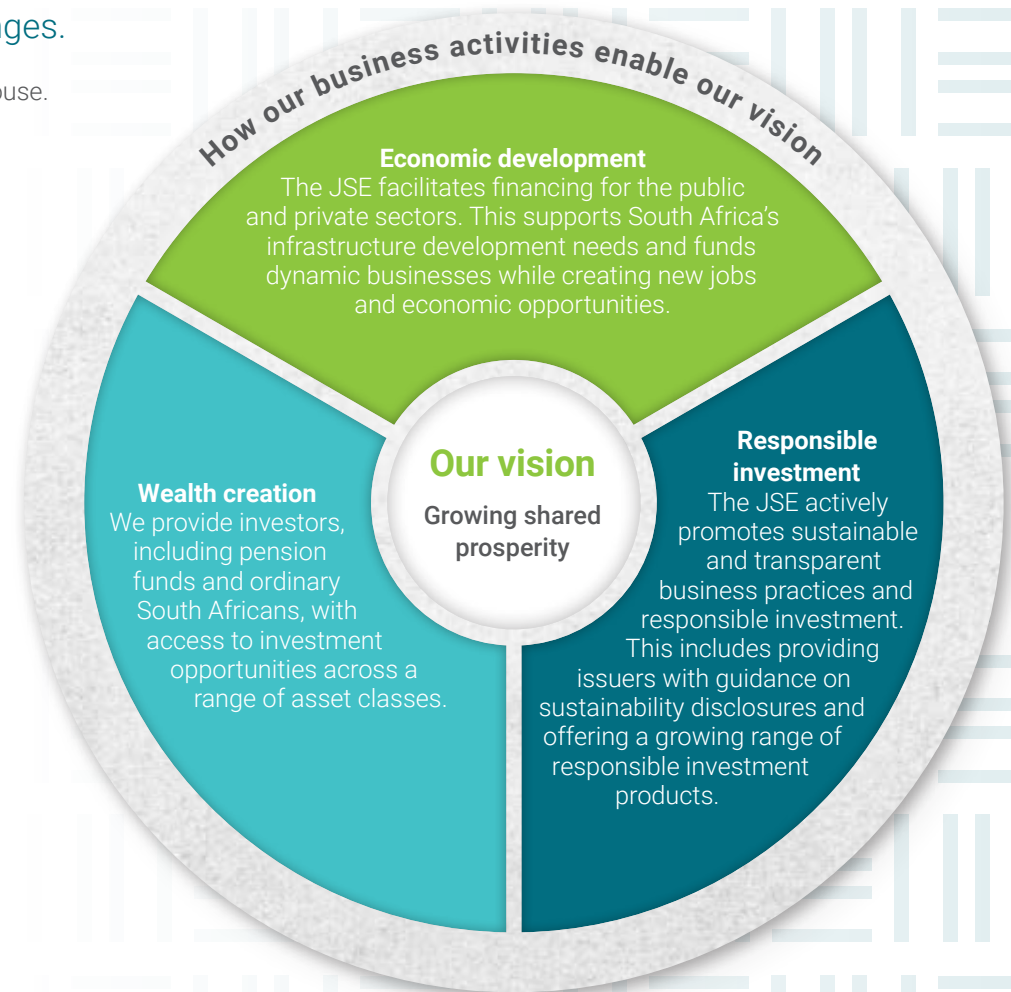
nges.

ouse.

How our business activities enable our vision

**Economic development**
The JSE facilitates financing for the public and private sectors. This supports South Africa's infrastructure development needs and funds dynamic businesses while creating new jobs and economic opportunities.

**Wealth creation**
We provide investors, including pension funds and ordinary South Africans, with access to investment opportunities across a range of asset classes.

**Our vision**
Growing shared prosperity

**Responsible investment**
The JSE actively promotes sustainable and transparent business practices and responsible investment. This includes providing issuers with guidance on sustainability disclosures and offering a growing range of responsible investment products.